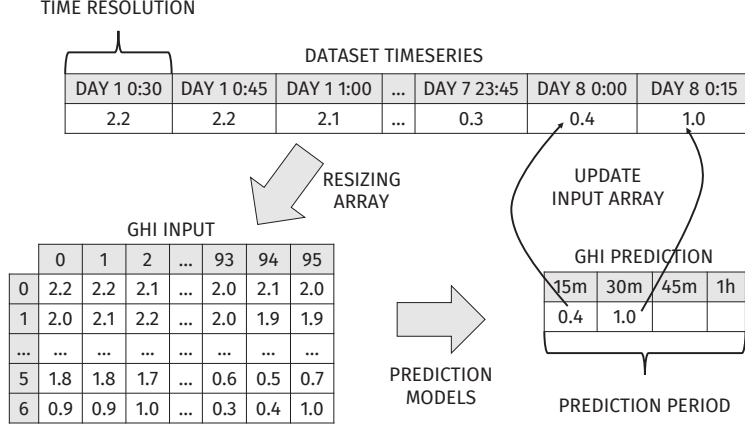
TIME RESOLUTION

DATASET TIMESERIES

| DAY 1 0:30 | DAY 1 0:45 | DAY 1 1:00 | ... | DAY 7 23:45 | DAY 8 0:00 | DAY 8 0:15 |
|---|---|---|---|---|---|---|
| 2.2 | 2.2 | 2.1 | ... | 0.3 | 0.4 | 1.0 |

RESIZING ARRAY

UPDATE INPUT ARRAY

GHI INPUT

| | 0 | 1 | 2 | ... | 93 | 94 | 95 |
|---|---|---|---|---|---|---|---|
| 0 | 2.2 | 2.2 | 2.1 | ... | 2.0 | 2.1 | 2.0 |
| 1 | 2.0 | 2.1 | 2.2 | ... | 2.0 | 1.9 | 1.9 |
| ... | ... | ... | ... | ... | ... | ... | ... |
| 5 | 1.8 | 1.8 | 1.7 | ... | 0.6 | 0.5 | 0.7 |
| 6 | 0.9 | 0.9 | 1.0 | ... | 0.3 | 0.4 | 1.0 |

GHI PREDICTION

| 15m | 30m | 45m | 1h |
|---|---|---|---|
| 0.4 | 1.0 | | |

PREDICTION MODELS

PREDICTION PERIOD